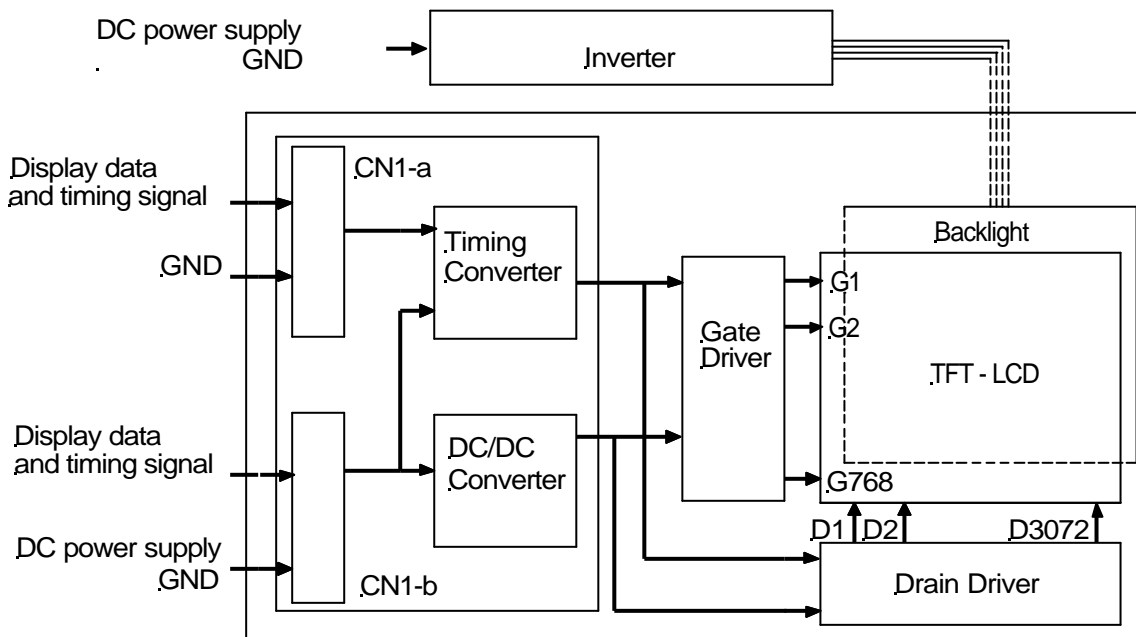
DC power supply
GND

Inverter

Display data
and timing signal

GND

CN1-a

Timing
Converter

Backlight

G1

G2

Gate
Driver

TFT - LCD

Display data
and timing signal

DC/DC
Converter

G768

D1 D2 D3072

DC power supply
GND

CN1-b

Drain Driver